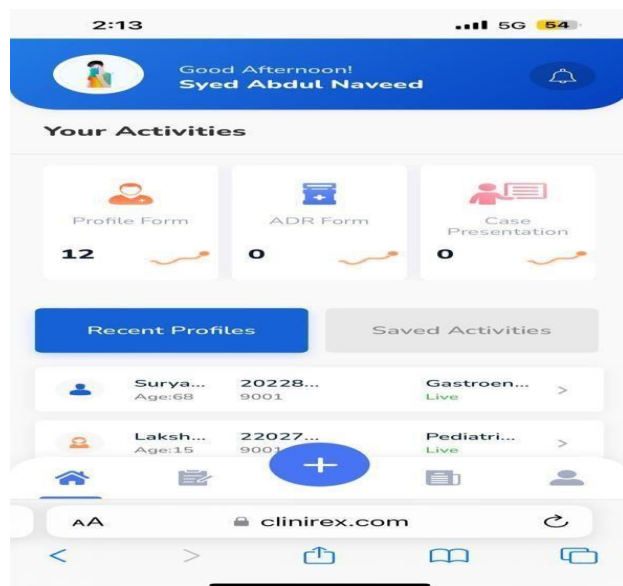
2:13

5G 54

Good Afternoon!
Syed Abdul Naveed

Your Activities

Profile Form
12

ADR Form
0

Case Presentation
0

Recent Profiles

Saved Activities

Surya...
Age:68
20228...
9001
Gastroen...
Live
>

Laksh...
Age:15
22027...
9001
Pediatri...
Live
>

+

AA
clinirex.com